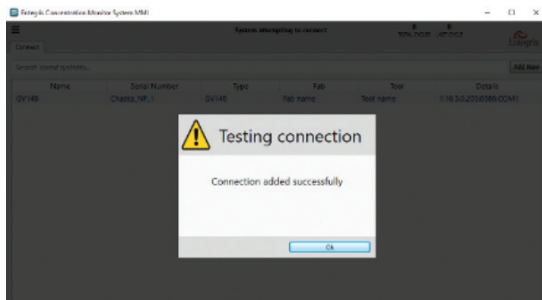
Entegris Concentration Monitor System MMI

System attempting to connect

Connect

Search saved systems...

Add New

| Name | Serial Number | Type | Fab | Tool | Details |
|---|---|---|---|---|---|
| SV149 | Chassis_NP_1 | SV140 | Fab name | Tool name | 1.10.3.0:20000(00COM) |

Testing connection

Connection added successfully

Ok